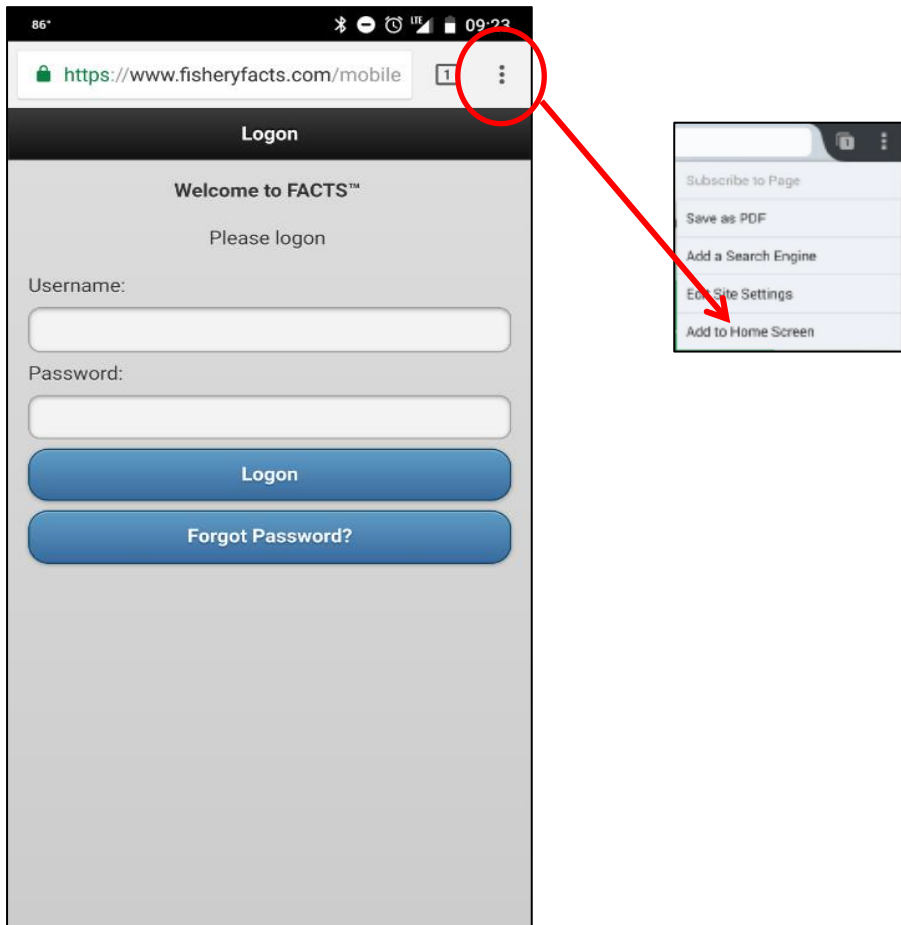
86° 09:23

https://www.fisheryfacts.com/mobile 1

Logon

Welcome to FACTS™

Please logon

Username:

Password:

Logon

Forgot Password?

1

Subscribe to Page

Save as PDF

Add a Search Engine

Edit Site Settings

Add to Home Screen